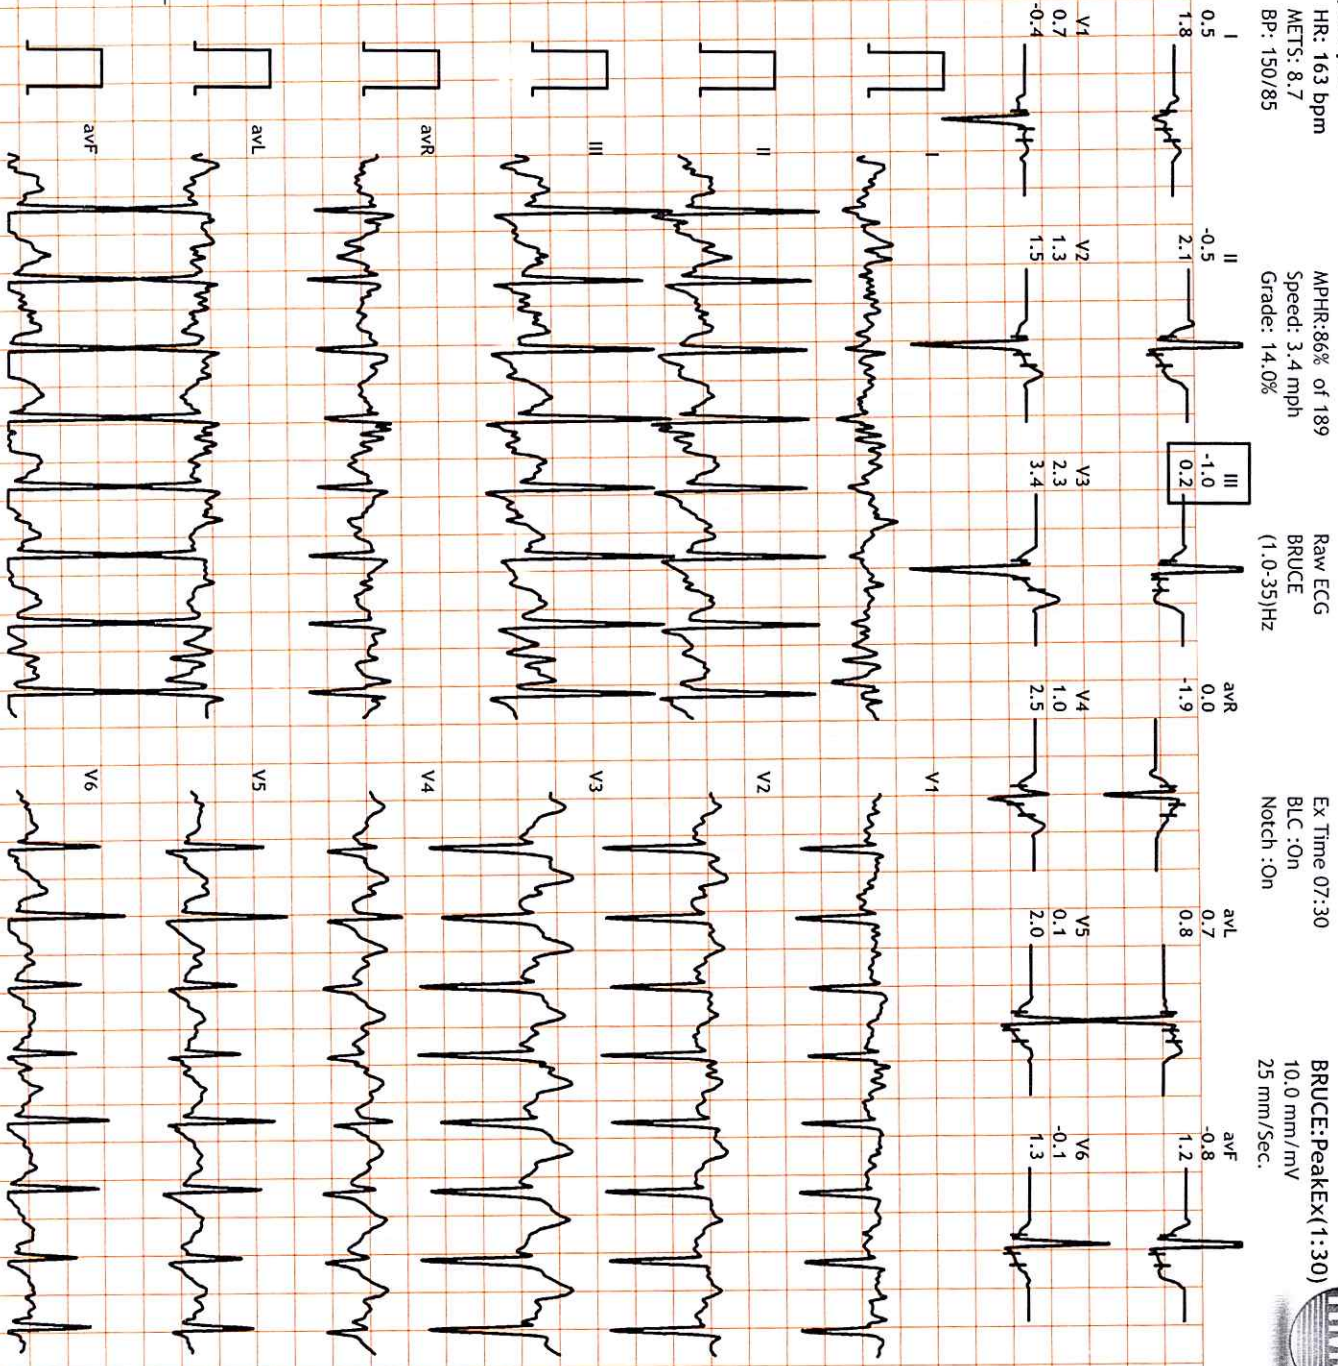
HR: 163 bpm
METS: 8.7
BP: 150/85

MPHR:86% of 189
Speed: 3.4 mph
Grade: 14.0%

Raw ECG
BRUCE
(1.0-35)Hz

Ex Time 07:30
BLC :On
Notch :On

BRUCE:PeakEx(1:30)
10.0 mm/mV
25 mm/Sec.

I
0.5
1.8

II
-0.5
2.1

III
-1.0
0.2

avR
0.0
-1.9

avL
0.7
0.8

avF
-0.8
1.2

V1
0.7
-0.4

V2
1.3
1.5

V3
2.3
3.4

V4
1.0
2.5

V5
0.1
2.0

V6
-0.1
1.3

I
II
III
avR
avL
avF
V1
V2
V3
V4
V5
V6